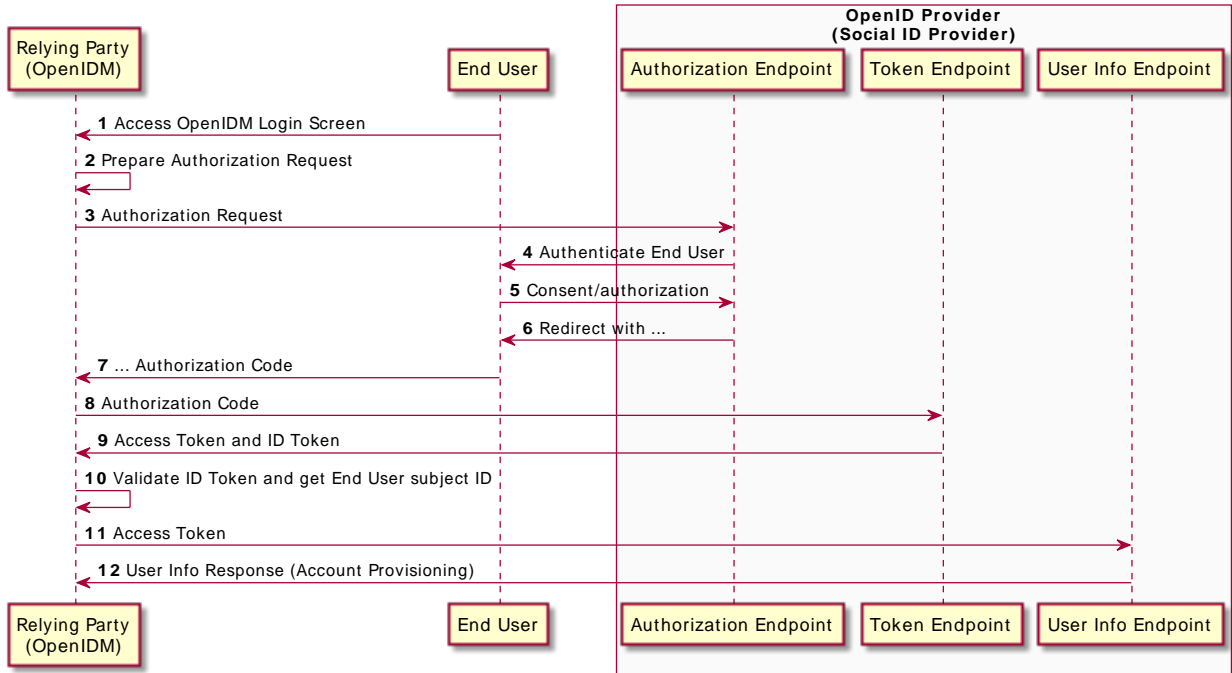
OpenID Provider
(Social ID Provider)

Relying Party
(OpenIDM)

End User

Authorization Endpoint

Token Endpoint

User Info Endpoint

1 Access OpenIDM Login Screen

2 Prepare Authorization Request

3 Authorization Request

4 Authenticate End User

5 Consent/authorization

6 Redirect with ...

7 ... Authorization Code

8 Authorization Code

9 Access Token and ID Token

10 Validate ID Token and get End User subject ID

11 Access Token

12 User Info Response (Account Provisioning)

Relying Party
(OpenIDM)

End User

Authorization Endpoint

Token Endpoint

User Info Endpoint